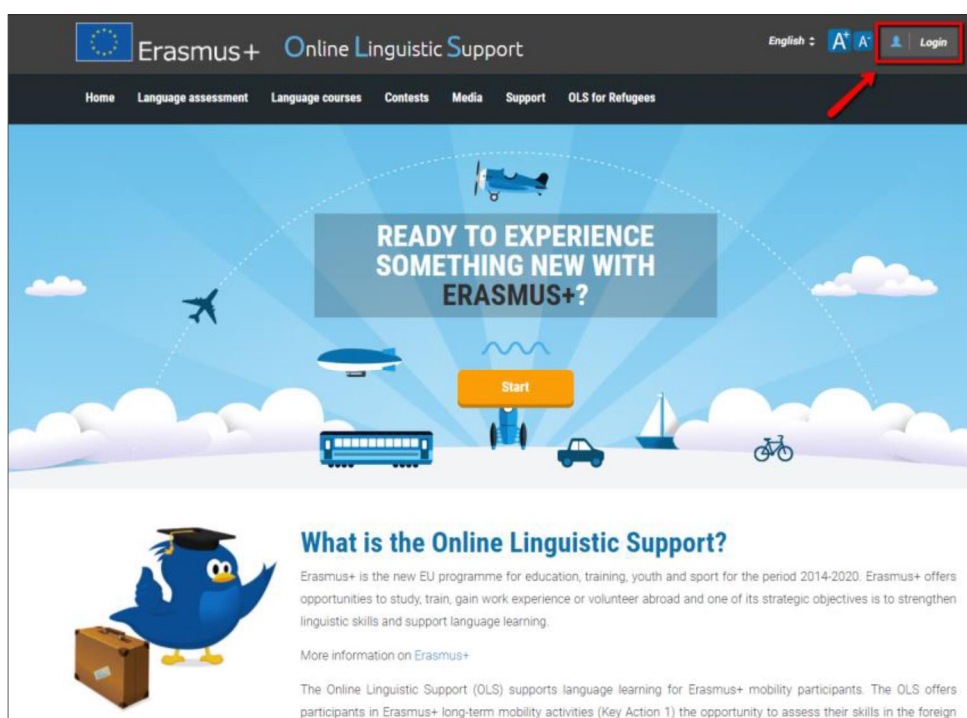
Erasmus+ Online Linguistic Support

English ⇕ A⁺ A⁻ Login

Home Language assessment Language courses Contests Media Support OLS for Refugees

READY TO EXPERIENCE SOMETHING NEW WITH ERASMUS+?

Start

What is the Online Linguistic Support?

Erasmus+ is the new EU programme for education, training, youth and sport for the period 2014-2020. Erasmus+ offers opportunities to study, train, gain work experience or volunteer abroad and one of its strategic objectives is to strengthen linguistic skills and support language learning.

More information on Erasmus+

The Online Linguistic Support (OLS) supports language learning for Erasmus+ mobility participants. The OLS offers participants in Erasmus+ long-term mobility activities (Key Action 1) the opportunity to assess their skills in the foreign